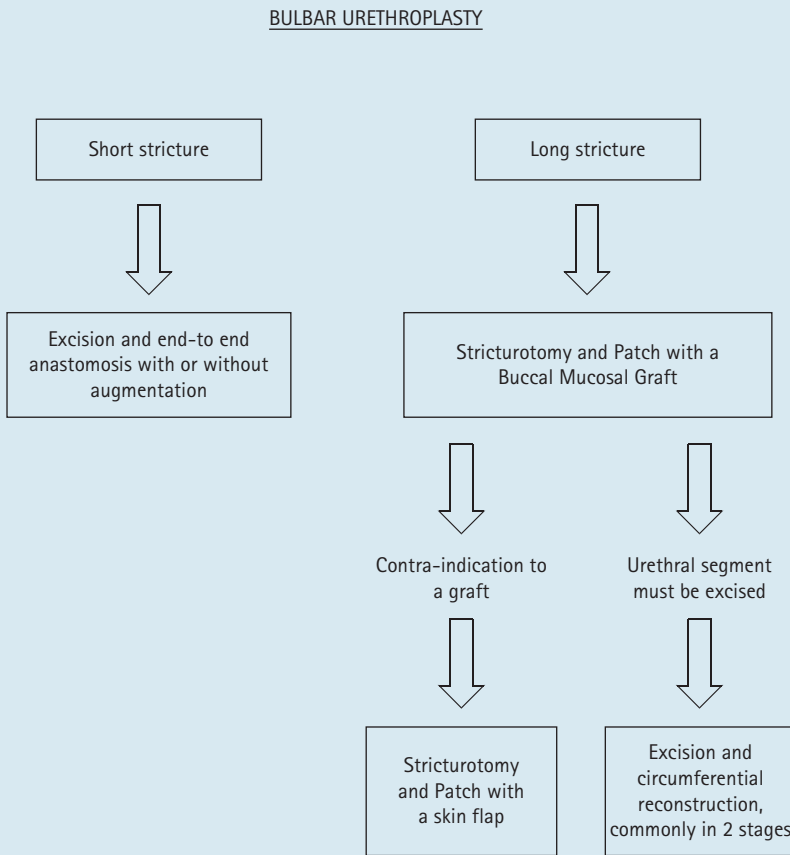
BULBAR URETHROPLASTY

Short stricture

Long stricture

Excision and end-to end anastomosis with or without augmentation

Stricturotomy and Patch with a Buccal Mucosal Graft

Contra-indication to a graft

Urethral segment must be excised

Stricturotomy and Patch with a skin flap

Excision and circumferential reconstruction, commonly in 2 stages